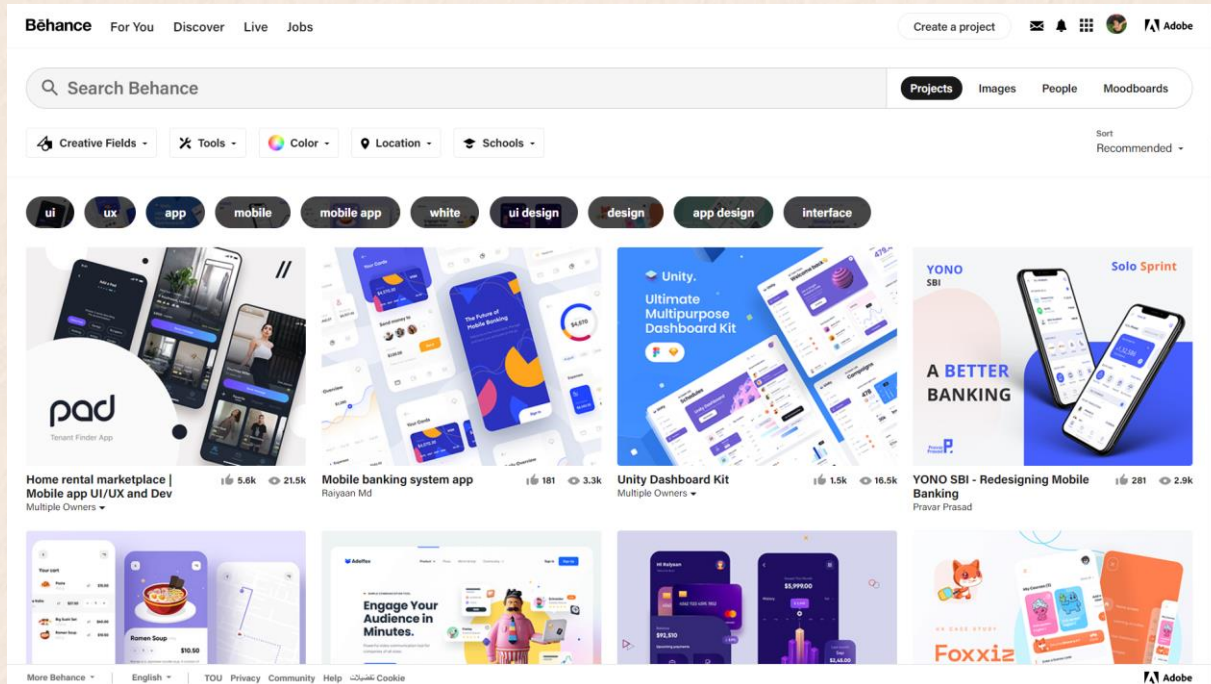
Behance For You Discover Live Jobs

Create a project Adobe

Search Behance

Projects Images People Moodboards

Creative Fields Tools Color Location Schools

Sort
Recommended

ui ux app mobile mobile app white ui design design app design interface

pad
Tenant Finder App

Home rental marketplace | Mobile app UI/UX and Dev
5.6k 21.5k
Multiple Owners

The Future of Mobile Banking

Mobile banking system app
181 3.3k
Raiyaan Md

Unity.
Ultimate Multipurpose Dashboard Kit

Unity Dashboard Kit
1.5k 16.5k
Multiple Owners

YONO SBI
Solo Sprint
A BETTER BANKING

YONO SBI - Redesigning Mobile Banking
281 2.9k
Pravar Prasad

Your cart
Ramen Soup
$10.50

Engage Your Audience in Minutes.

$92,510
$5,999.00

Foxxiz

More Behance English TOU Privacy Community Help تفضيلات Cookie Adobe